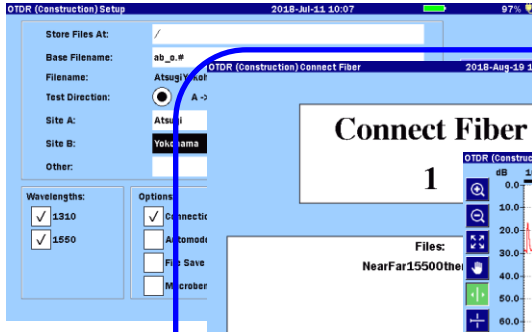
OTDR (Construction) Setup 2018-Jul-11 10:07 97%

Store Files At: /

Base Filename: ab_a.#

Filename: AtsugiYoko

Test Direction: A ->

Site A: Atsugi

Site B: Yokohama

Other:

Wavelengths:

1310

1550

Options

Connection

Automode

File Save

Macrobend

OTDR (Construction) Connect Fiber 2018-Aug-19 1

Connect Fiber

1

Files:

NearFar1550Other

OTDR (Constructi

dB

0.0

10.0

20.0

30.0

40.0

50.0

60.0